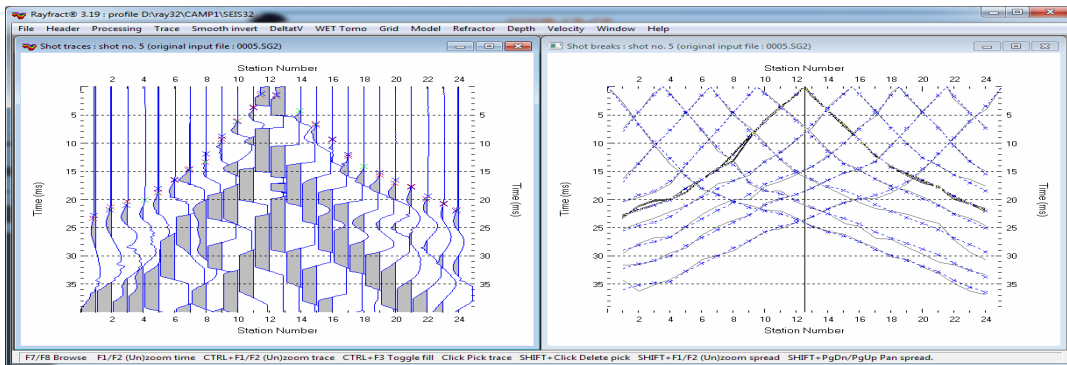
Rayfract® 3.19 : profile D:\ray32\CAMP1\SEIS32

File Header Processing Trace Smooth invert DeltatV WET Tomo Grid Model Refractor Depth Velocity Window Help

Shot traces : shot no. 5 (original input file : 0005.SG2)

Station Number

2 4 6 8 10 12 14 16 18 20 22 24

5 10 15 20 25 30 35

Time (ms)

5 10 15 20 25 30 35

Time (ms)

2 4 6 8 10 12 14 16 18 20 22 24

Station Number

Shot breaks : shot no. 5 (original input file : 0005.SG2)

Station Number

2 4 6 8 10 12 14 16 18 20 22 24

5 10 15 20 25 30 35

Time (ms)

5 10 15 20 25 30 35

Time (ms)

2 4 6 8 10 12 14 16 18 20 22 24

Station Number

F7/F8 Browse F1/F2 (Un)zoom time CTRL+F1/F2 (Un)zoom trace CTRL+F3 Toggle fill Click Pick trace SHIFT+Click Delete pick SHIFT+F1/F2 (Un)zoom spread SHIFT+PgDn/PgUp Pan spread.